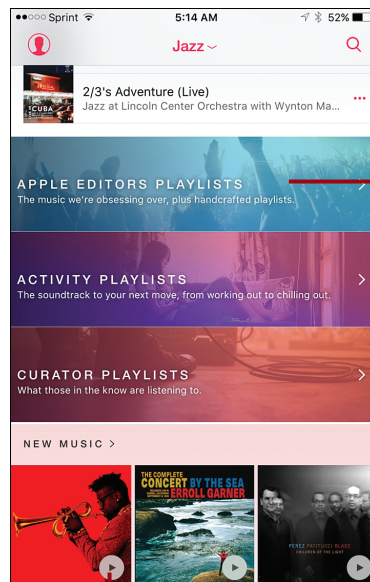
●●○○○ Sprint 5:14 AM 52%

Jazz

2/3's Adventure (Live)
Jazz at Lincoln Center Orchestra with Wynton Ma...

CUBA

APPLE EDITORS PLAYLISTS
The music we're obsessing over, plus handcrafted playlists.

ACTIVITY PLAYLISTS
The soundtrack to your next move, from working out to chilling out.

CURATOR PLAYLISTS
What those in the know are listening to.

NEW MUSIC >

THE COMPLETE CONCERT BY THE SEA ERROLL GARNER

PEREZ PATITUCCI BLADE
CHILDREN OF THE LIGHT